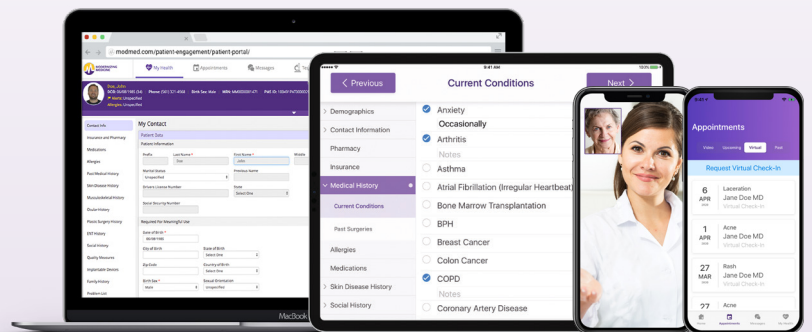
modmed.com/patient-engagement/patient-portal/

My Health
Appointments
Messages

Doe, John

Contact Info
Insurance and Pharmacy
Medications
Allergies
Past Medical History
Skin Disease History
Musculoskeletal History
Ocular History
Plastic Surgery History
ENT History
Social History
Quality Measures
Implantable Devices
Family History
Problem List

My Contact
Patient Data
Patient Information
Prefix
Last Name *
First Name *
Middle
Marital Status
Previous Name
Driver's License Number
State
Social Security Number
Required for Meaningful Use
Date of Birth *
City of Birth
State of Birth
Zip Code
Country of Birth
Birth Sex *
Sexual Orientation

MacBook

9:41 AM

< Previous
Current Conditions
Next >

Demographics
Contact Information
Pharmacy
Insurance
Medical History
Current Conditions
Past Surgeries
Allergies
Medications
Skin Disease History
Social History

Anxiety
Occasionally
Arthritis
Notes
Asthma
Atrial Fibrillation (Irregular Heartbeat)
Bone Marrow Transplantation
BPH
Breast Cancer
Colon Cancer
COPD
Notes
Coronary Artery Disease

Appointments
Video
Upcoming
Virtual
Past
Request Virtual Check-In
6 APR
Laceration
Jane Doe MD
Virtual Check-In
1 APR
Acne
Jane Doe MD
Virtual Check-In
27 MAR
Rash
Jane Doe MD
Virtual Check-In
27
Acne